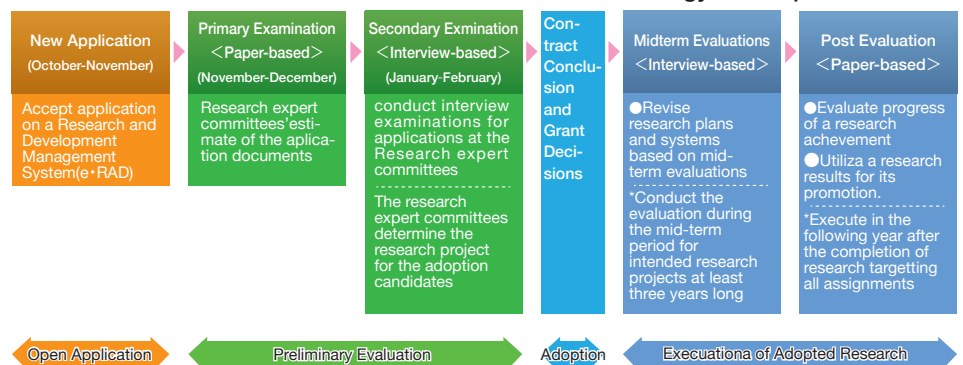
New Application
(October-November)

Accept application on a Research and Development Management System(e・RAD)

Primary Examination
＜Paper-based＞
(November-December)

Research expert committees'estimate of the aplication documents

Secondary Exmination
＜Interview-based＞
(January-February)

conduct interview examinations for applications at the Research expert committees

The research expert committees determine the research project for the adoption candidates

Contract Conclusion and Grant Decisions

Midterm Evaluations
＜Interview-based＞

●Revise research plans and systems based on midterm evaluations

*Conduct the evaluation during the mid-term period for intended research projects at least three years long

Post Evaluation
＜Paper-based＞

●Evaluate progress of a research achevement
●Utiliza a research results for its promotion.

*Execute in the following year after the completion of research targetting all assignments

Open Application

Preliminary Evaluation

Adoption

Executiona of Adopted Research